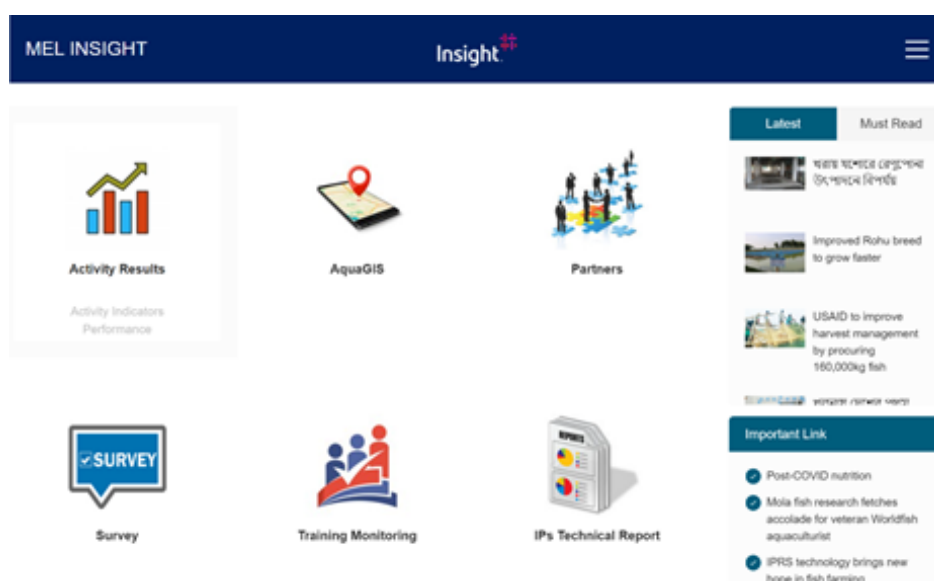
MEL INSIGHT

Insight

Activity Results

Activity Indicators Performance

AquaGIS

Partners

SURVEY

Survey

Training Monitoring

REPORTS

IPs Technical Report

Latest

Must Read

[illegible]

Improved Rohu breed to grow faster

USAID to improve harvest management by procuring 160,000kg fish

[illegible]

Important Link

Post-COVID nutrition

Mola fish research fetches accolade for veteran Worldfish aquaculturist

IPRS technology brings new hope in fish farming